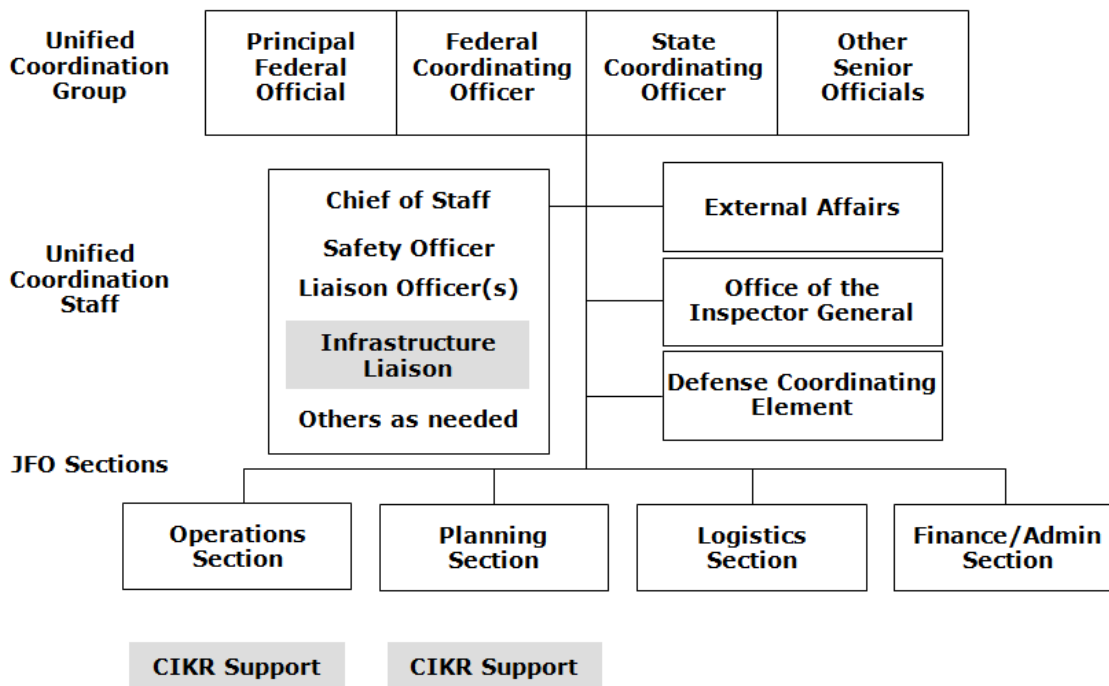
Unified Coordination Group

Principal Federal Official

Federal Coordinating Officer

State Coordinating Officer

Other Senior Officials

Unified Coordination Staff

Chief of Staff

Safety Officer

Liaison Officer(s)

Infrastructure Liaison

Others as needed

External Affairs

Office of the Inspector General

Defense Coordinating Element

JFO Sections

Operations Section

Planning Section

Logistics Section

Finance/Admin Section

CIKR Support

CIKR Support